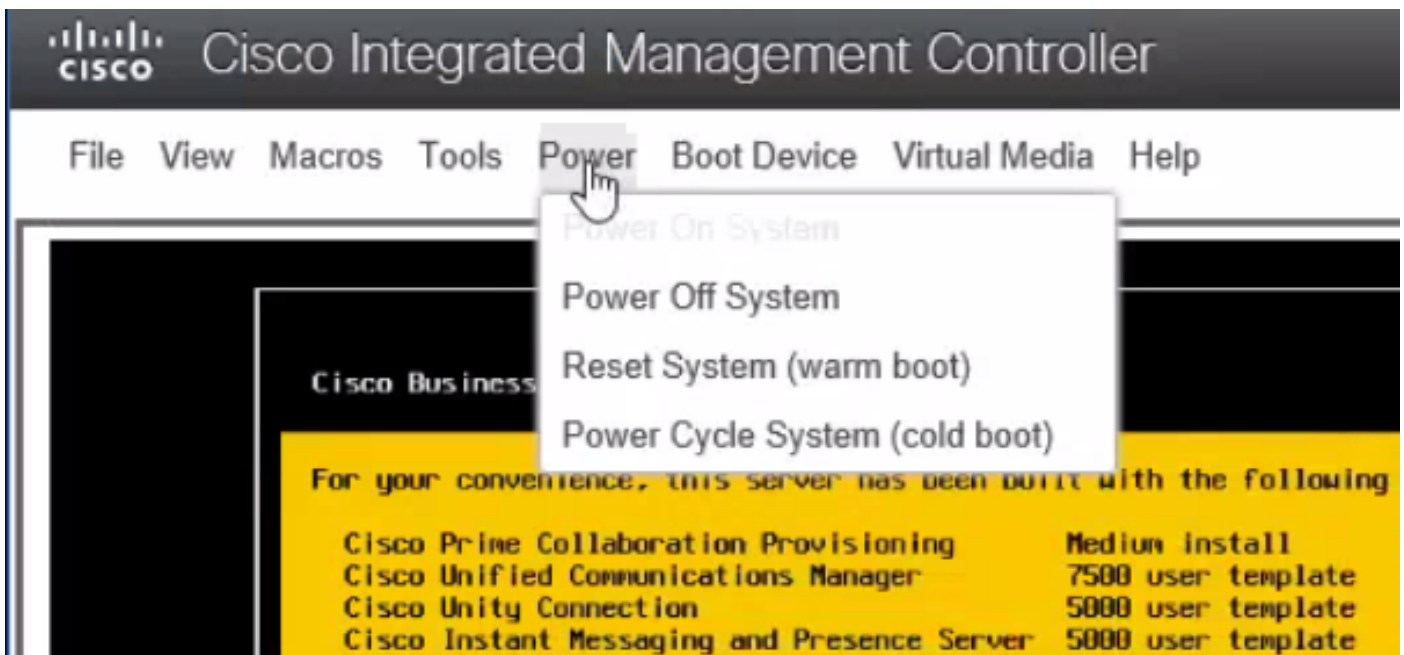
cisco Cisco Integrated Management Controller

File View Macros Tools Power Boot Device Virtual Media Help

Power On System

Power Off System

Reset System (warm boot)

Power Cycle System (cold boot)

Cisco Business

For your convenience, this server has been built with the following

| | |
|---|---|
| Cisco Prime Collaboration Provisioning | Medium install |
| Cisco Unified Communications Manager | 7500 user template |
| Cisco Unity Connection | 5000 user template |
| Cisco Instant Messaging and Presence Server | 5000 user template |